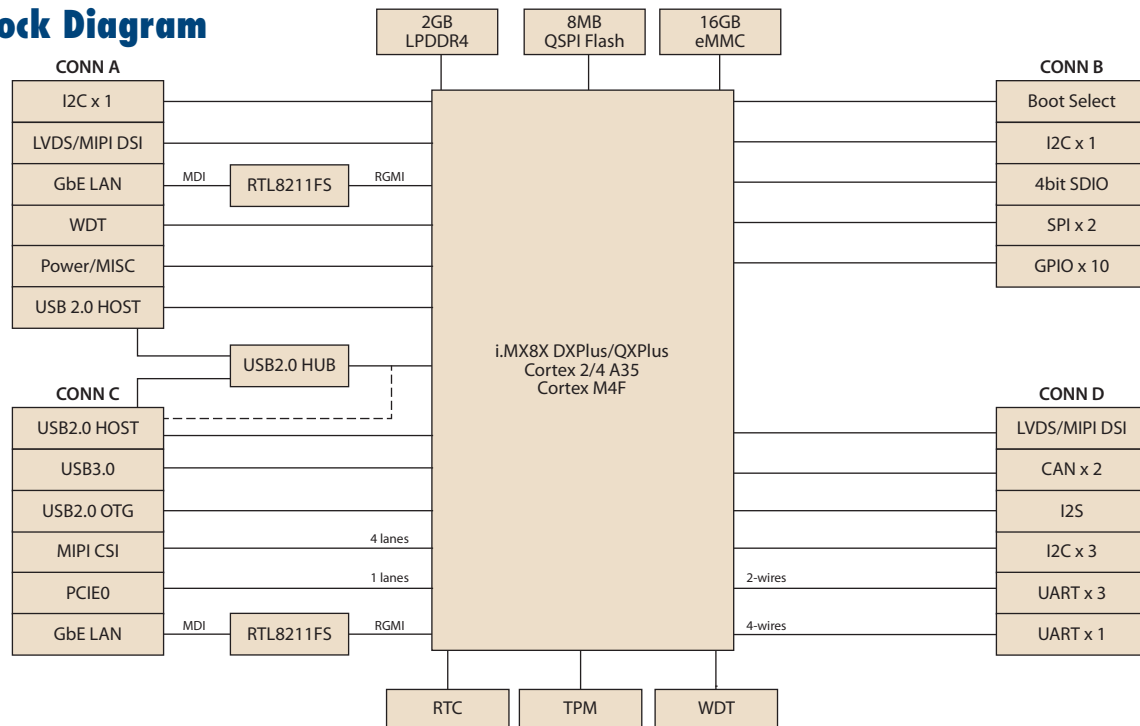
ock Diagram

2GB LPDDR4

8MB QSPI Flash

16GB eMMC

CONN A

I2C x 1

LVDS/MIPI DSI

GbE LAN

MDI

RTL8211FS

RGMI

WDT

Power/MISC

USB 2.0 HOST

USB2.0 HUB

CONN C

USB2.0 HOST

USB3.0

USB2.0 OTG

MIPI CSI

4 lanes

PCIE0

1 lanes

GbE LAN

MDI

RTL8211FS

RGMI

i.MX8X DXPlus/QXPlus
Cortex 2/4 A35
Cortex M4F

CONN B

Boot Select

I2C x 1

4bit SDIO

SPI x 2

GPIO x 10

CONN D

LVDS/MIPI DSI

CAN x 2

I2S

I2C x 3

2-wires

UART x 3

4-wires

UART x 1

RTC

TPM

WDT